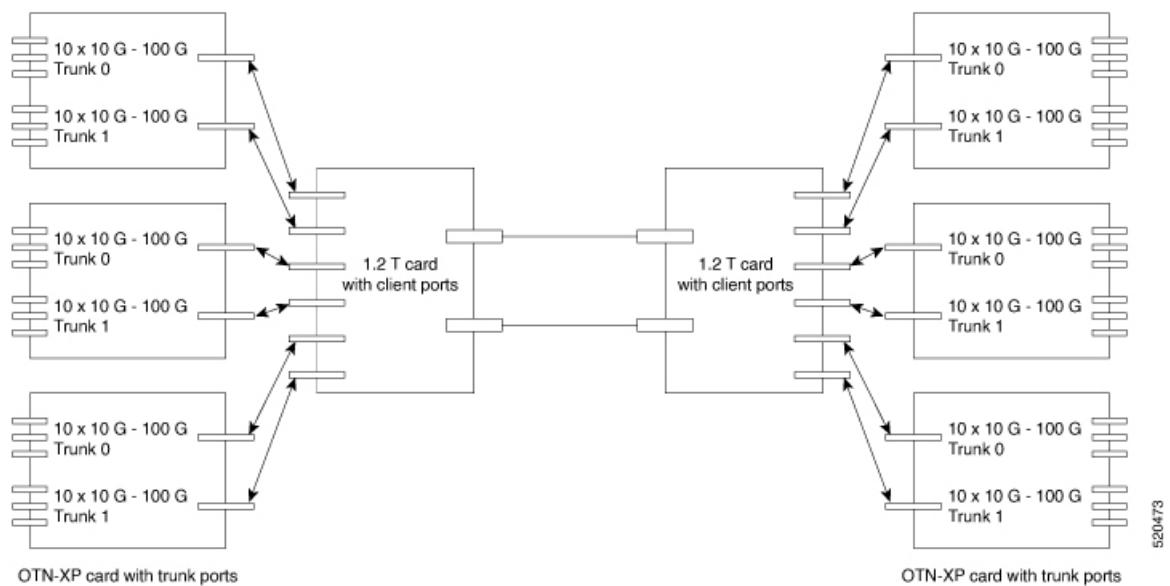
10 x 10 G - 100 G
Trunk 0

10 x 10 G - 100 G
Trunk 1

10 x 10 G - 100 G
Trunk 0

10 x 10 G - 100 G
Trunk 1

10 x 10 G - 100 G
Trunk 0

10 x 10 G - 100 G
Trunk 1

OTN-XP card with trunk ports

1.2 T card
with client ports

1.2 T card
with client ports

10 x 10 G - 100 G
Trunk 0

10 x 10 G - 100 G
Trunk 1

10 x 10 G - 100 G
Trunk 0

10 x 10 G - 100 G
Trunk 1

10 x 10 G - 100 G
Trunk 0

10 x 10 G - 100 G
Trunk 1

OTN-XP card with trunk ports

520473